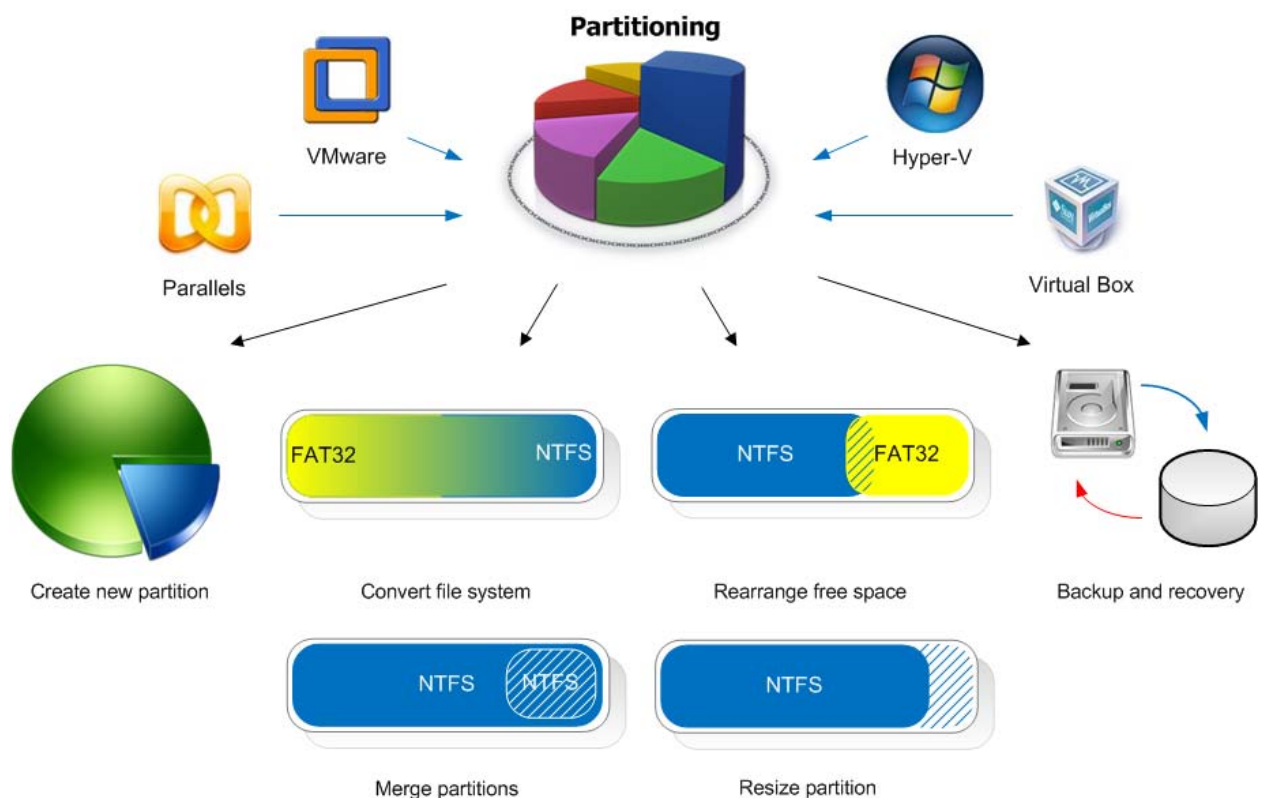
Partitioning

VMware

Hyper-V

Parallels

Virtual Box

FAT32

NTFS

NTFS

FAT32

Create new partition

Convert file system

Rearrange free space

Backup and recovery

NTFS

NTFS

NTFS

Merge partitions

Resize partition